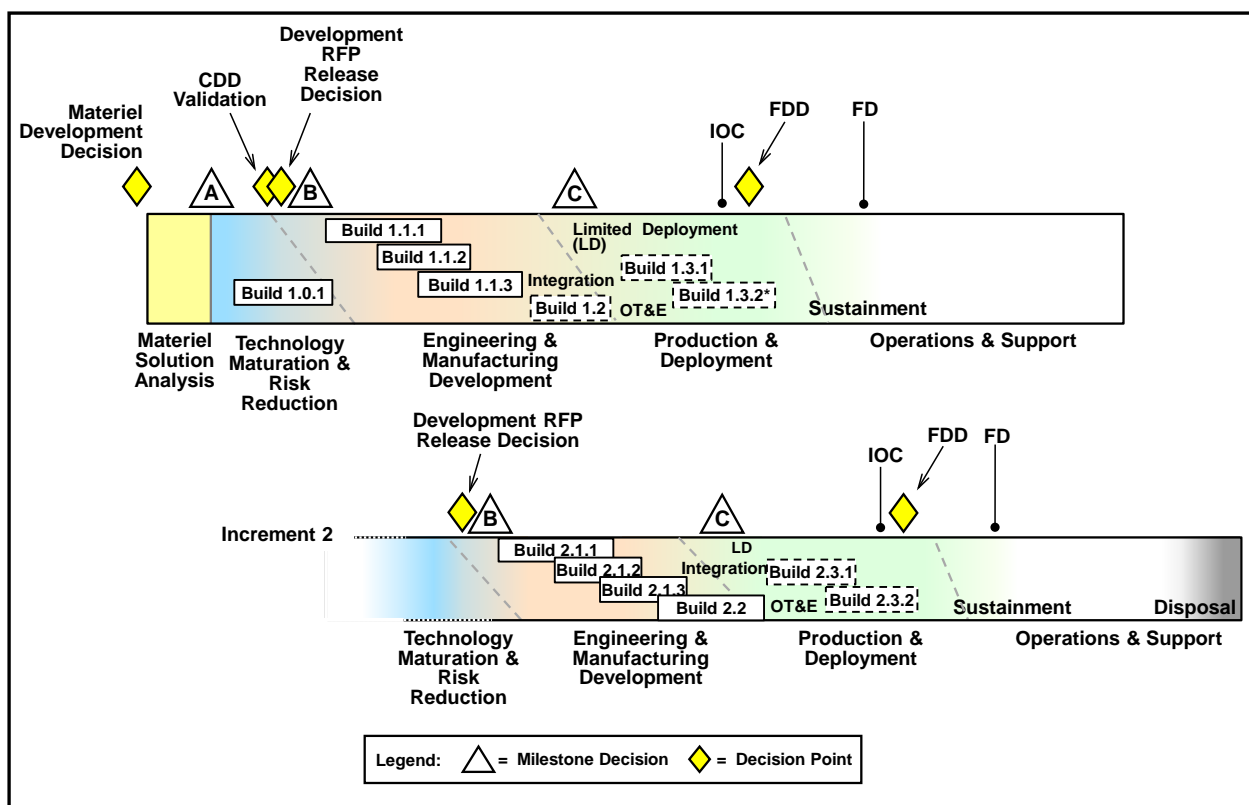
Development RFP Release Decision

CDD Validation

Materiel Development Decision

IOC

FDD

FD

A

B

C

Build 1.1.1

Limited Deployment (LD)

Build 1.1.2

Build 1.3.1

Integration

Build 1.0.1

Build 1.1.3

Build 1.3.2*

Build 1.2

OT&E

Sustainment

Materiel Solution Analysis

Technology Maturation & Risk Reduction

Engineering & Manufacturing Development

Production & Deployment

Operations & Support

Development RFP Release Decision

IOC

FDD

FD

B

C

Increment 2

Build 2.1.1

LD

Build 2.1.2

Integration

Build 2.3.1

Build 2.1.3

Build 2.2

OT&E

Build 2.3.2

Sustainment

Disposal

Technology Maturation & Risk Reduction

Engineering & Manufacturing Development

Production & Deployment

Operations & Support

Legend: = Milestone Decision = Decision Point